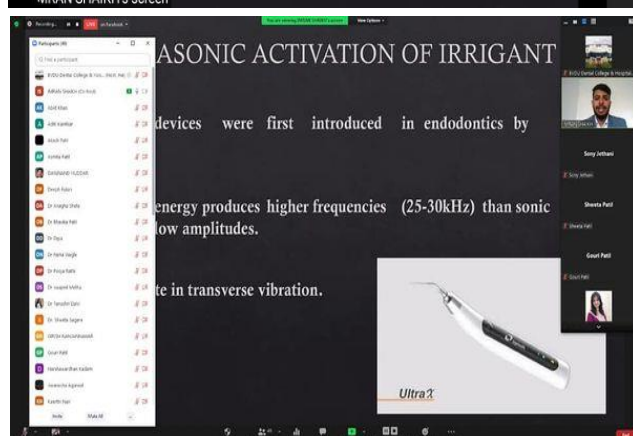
IMRAN SHAIKH's Screen

LIVE on Facebook

You are viewing IMRAN SHAIKH's screen

View Options

Participants (49)

Find a participant

BVDU Dental College & Hos... (Host, me)

Adhaliv Shaikh (Co-host)

Abid Khan

Aditi Kamble

Akash Patil

Ashita Patil

Darshanthi HUDGAR

Dinesh Rudani

Dr Anagha Shete

Dr Bhavika Patil

Dr Bijal

Dr Neha Sagle

Dr Pooja Ratle

Dr swapnil Mehta

Dr Tanushri Dani

Dr Shweta Sagare

DRUSH Kanchanwadi

Gouri Patil

Harshavardhan Kadam

Jeneesha Agarwal

Kanthi Nair

Invite

Mute All

ASONIC ACTIVATION OF IRRIGANT

devices were first introduced in endodontics by

energy produces higher frequencies (25-30kHz) than sonic low amplitudes.

te in transverse vibration.

Ultra X

BVDU Dental College & Hospital

Imran Shaikh

Sony Jethani

Sony Jethani

Shweta Patil

Shweta Patil

Gouri Patil

Gouri Patil